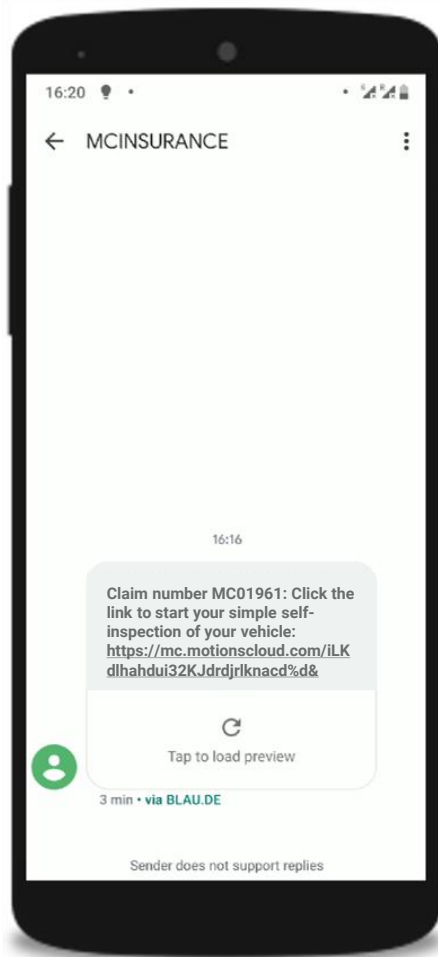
16:20

MCINSURANCE

16:16

Claim number MC01961: Click the link to start your simple self-inspection of your vehicle: https://mc.motionscloud.com/iLKdlhahdui32KJdrdjrlknacd%d&

Tap to load preview

3 min • via BLAU.DE

Sender does not support replies